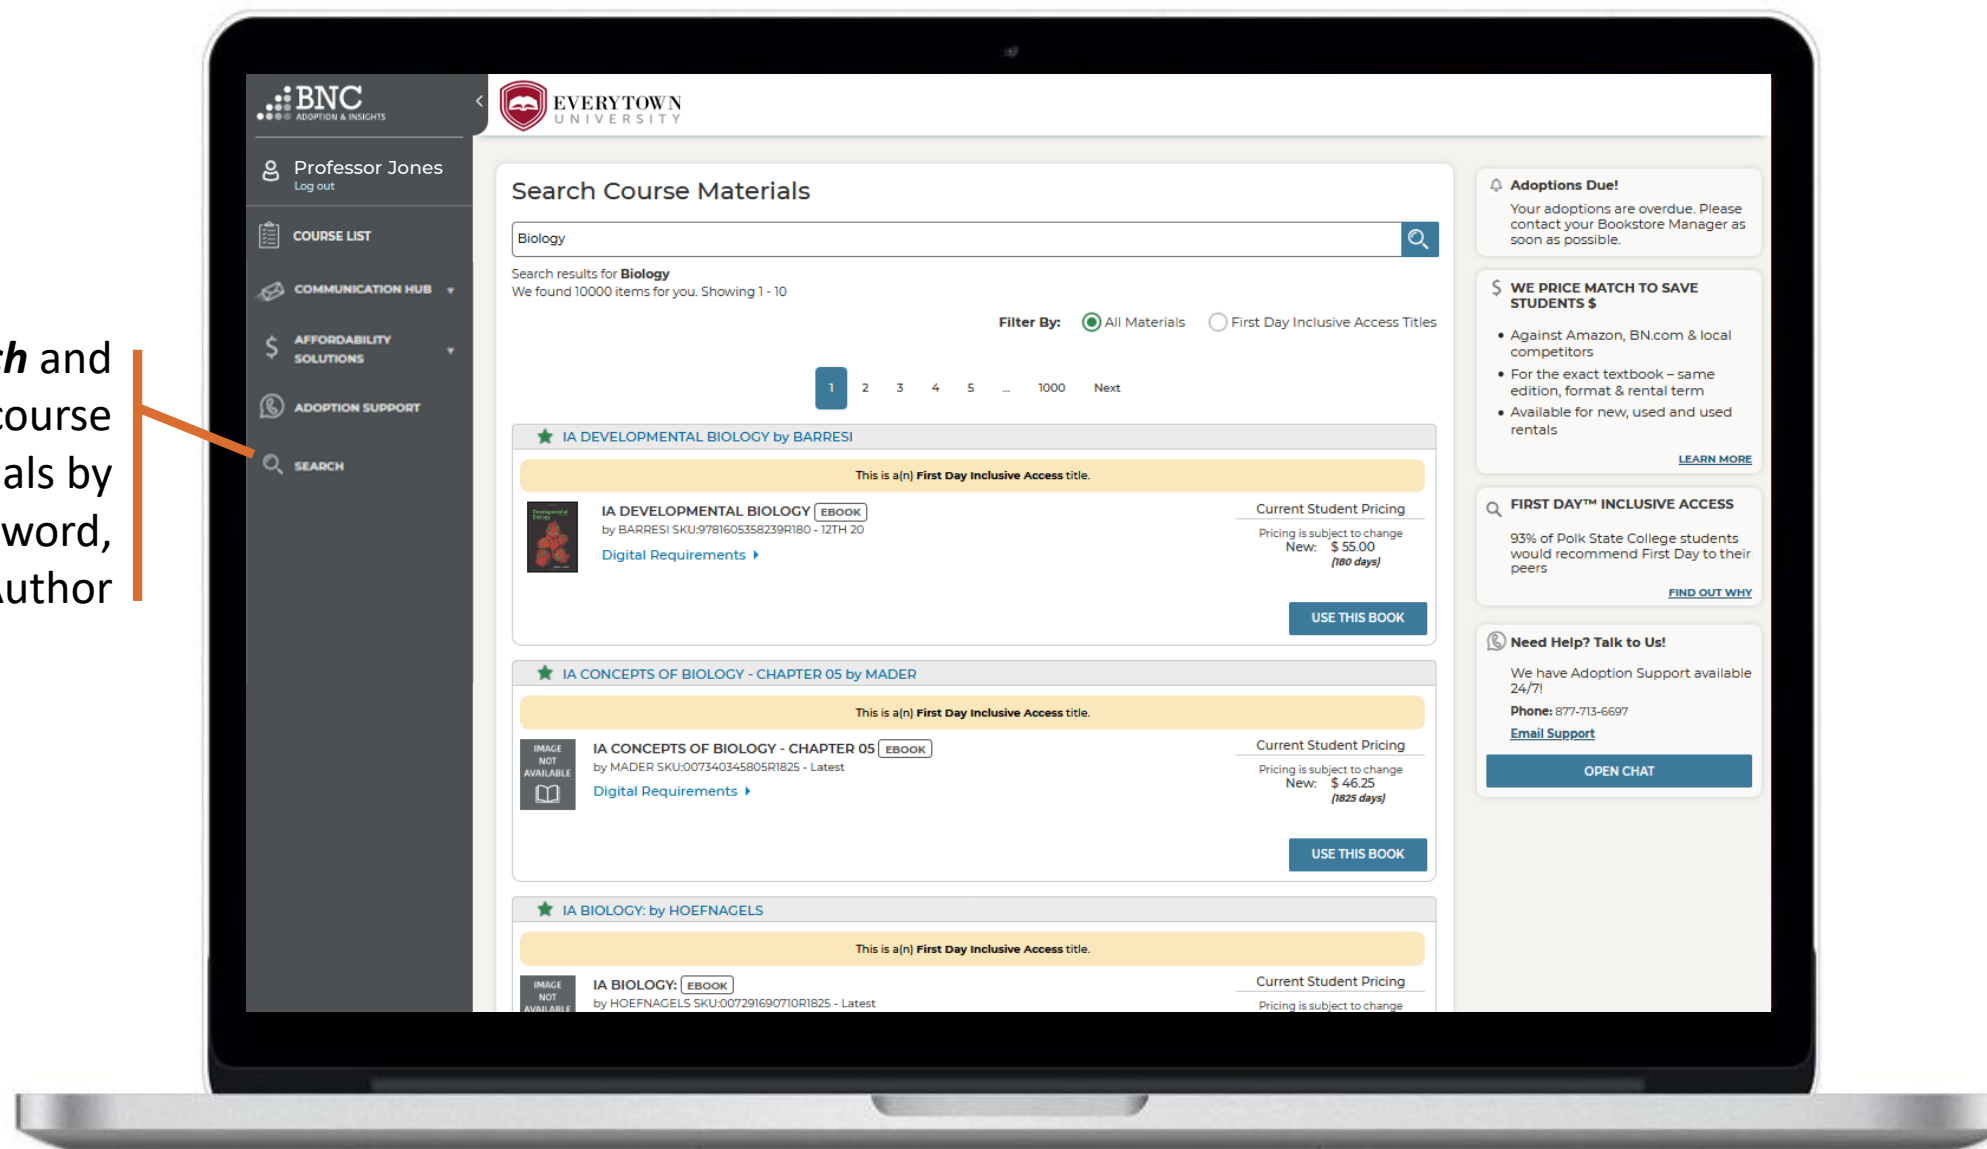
h and
ourse
als by
word,
uthor

BNC ADOPTION & INSIGHTS

Professor Jones
Log out

COURSE LIST

COMMUNICATION HUB

AFFORDABILITY SOLUTIONS

ADOPTION SUPPORT

SEARCH

EVERYTOWN UNIVERSITY

Search Course Materials

Biology

Search results for **Biology**
We found 10000 items for you. Showing 1 - 10

Filter By: All Materials First Day Inclusive Access Titles

1 2 3 4 5 ... 1000 Next

IA DEVELOPMENTAL BIOLOGY by BARRESI

This is a(n) **First Day Inclusive Access** title.

IA DEVELOPMENTAL BIOLOGY EBOOK
by BARRESI SKU:9781605358239R180 - 12TH 20
Digital Requirements

Current Student Pricing
Pricing is subject to change
New: $ 55.00
(180 days)

USE THIS BOOK

IA CONCEPTS OF BIOLOGY - CHAPTER 05 by MADER

This is a(n) **First Day Inclusive Access** title.

IMAGE NOT AVAILABLE

IA CONCEPTS OF BIOLOGY - CHAPTER 05 EBOOK
by MADER SKU:007340345805R1825 - Latest
Digital Requirements

Current Student Pricing
Pricing is subject to change
New: $ 46.25
(1825 days)

USE THIS BOOK

IA BIOLOGY: by HOEFNAGELS

This is a(n) **First Day Inclusive Access** title.

IMAGE NOT AVAILABLE

IA BIOLOGY: EBOOK
by HOEFNAGELS SKU:0072916907 10R1825 - Latest

Current Student Pricing
Pricing is subject to change

Adoptions Due!
Your adoptions are overdue. Please contact your Bookstore Manager as soon as possible.

WE PRICE MATCH TO SAVE STUDENTS $
• Against Amazon, BN.com & local competitors
• For the exact textbook – same edition, format & rental term
• Available for new, used and used rentals
LEARN MORE

FIRST DAY™ INCLUSIVE ACCESS
93% of Polk State College students would recommend First Day to their peers
FIND OUT WHY

Need Help? Talk to Us!
We have Adoption Support available 24/7!
Phone: 877-713-6697
Email Support
OPEN CHAT